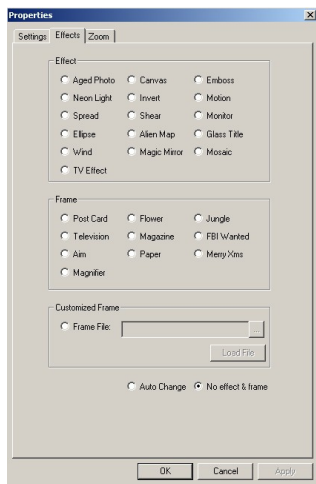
Properties

Settings | Effects | Zoom

Effect

Aged Photo
Canvas
Emboss
Neon Light
Invert
Motion
Spread
Shear
Monitor
Ellipse
Alien Map
Glass Title
Wind
Magic Mirror
Mosaic
TV Effect

Frame

Post Card
Flower
Jungle
Television
Magazine
FBI Wanted
Aim
Paper
Merry Xms
Magnifier

Customized Frame

Frame File:
...
Load File

Auto Change
No effect & frame

OK
Cancel
Apply